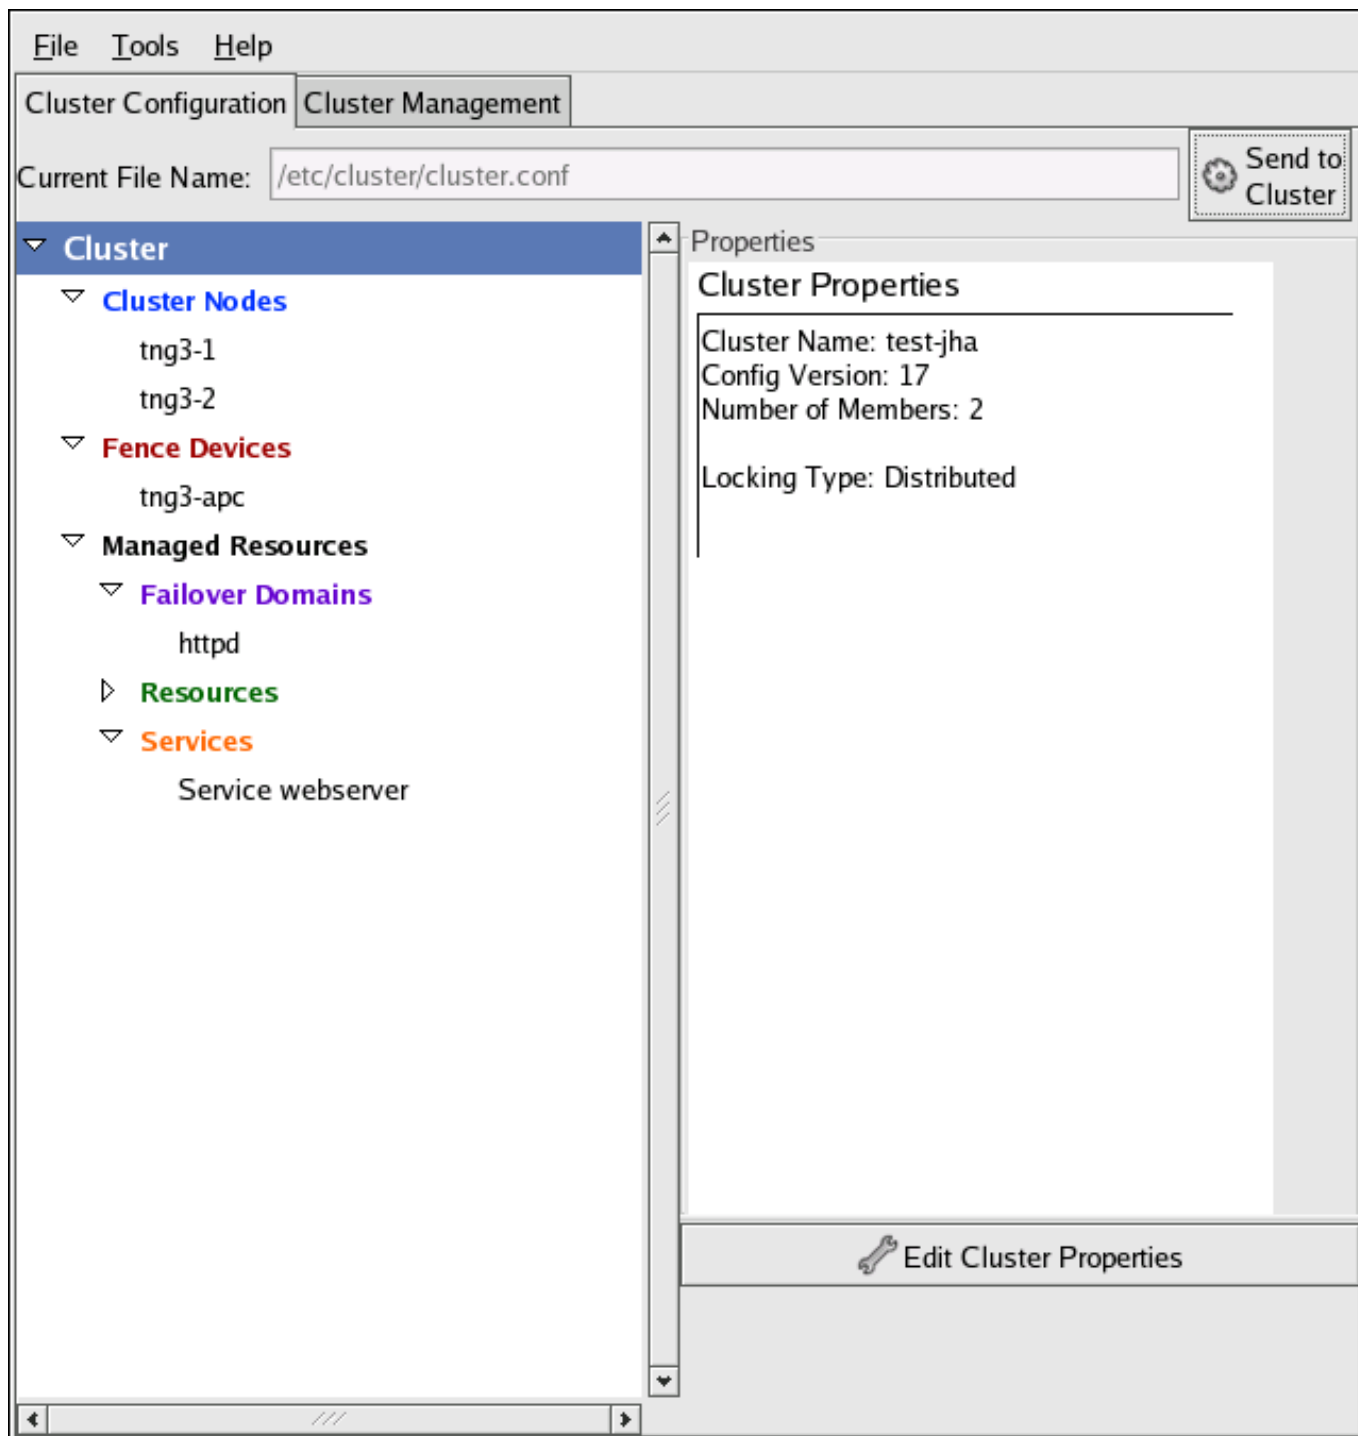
File Tools Help

Cluster Configuration | Cluster Management

Current File Name: /etc/cluster/cluster.conf

Send to Cluster

Cluster
Cluster Nodes
tng3-1
tng3-2
Fence Devices
tng3-apc
Managed Resources
Failover Domains
httpd
Resources
Services
Service webserver

Properties

Cluster Properties

Cluster Name: test-jha
Config Version: 17
Number of Members: 2

Locking Type: Distributed

Edit Cluster Properties